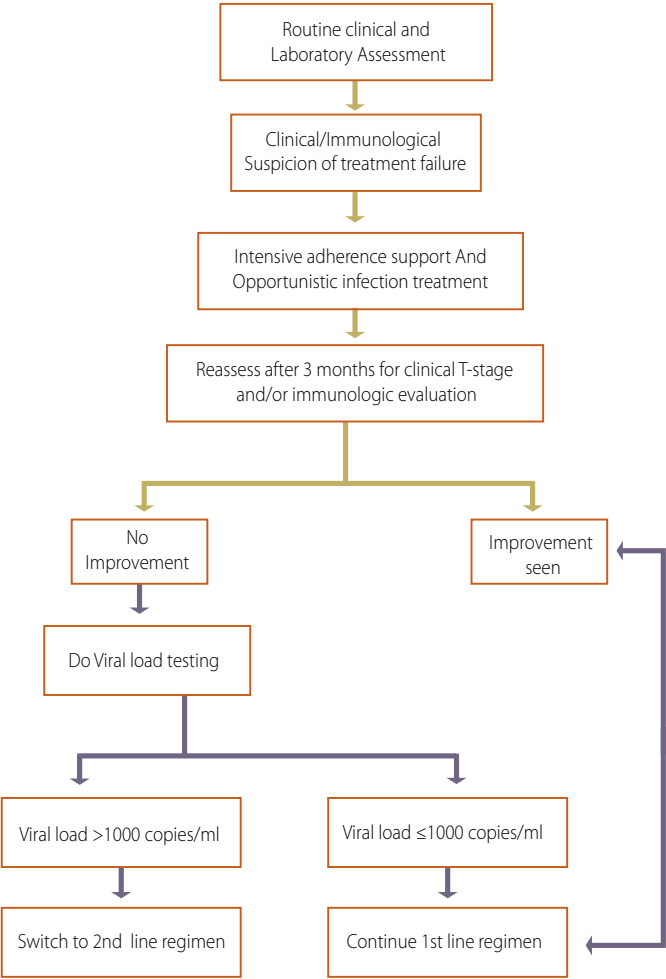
Routine clinical and Laboratory Assessment

Clinical/Immunological Suspicion of treatment failure

Intensive adherence support And Opportunistic infection treatment

Reassess after 3 months for clinical T-stage and/or immunologic evaluation

No Improvement

Improvement seen

Do Viral load testing

Viral load >1000 copies/ml

Viral load ≤1000 copies/ml

Switch to 2nd line regimen

Continue 1st line regimen